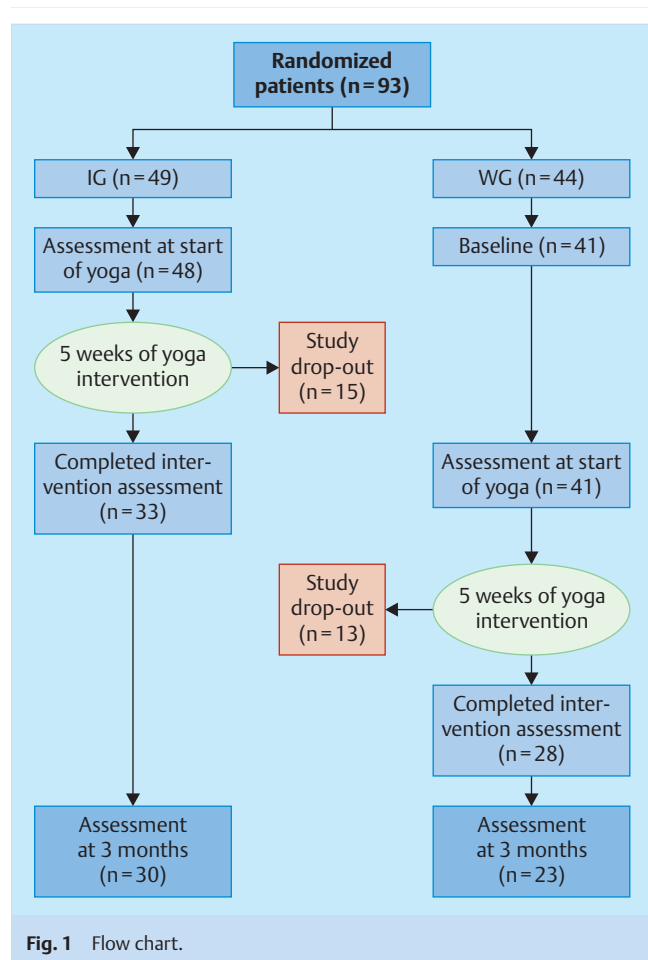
Randomized patients (n = 93)

IG (n = 49)

WG (n = 44)

Assessment at start of yoga (n = 48)

Baseline (n = 41)

5 weeks of yoga intervention

Study drop-out (n = 15)

Completed intervention assessment (n = 33)

Assessment at start of yoga (n = 41)

Study drop-out (n = 13)

5 weeks of yoga intervention

Completed intervention assessment (n = 28)

Assessment at 3 months (n = 30)

Assessment at 3 months (n = 23)

**Fig. 1** Flow chart.